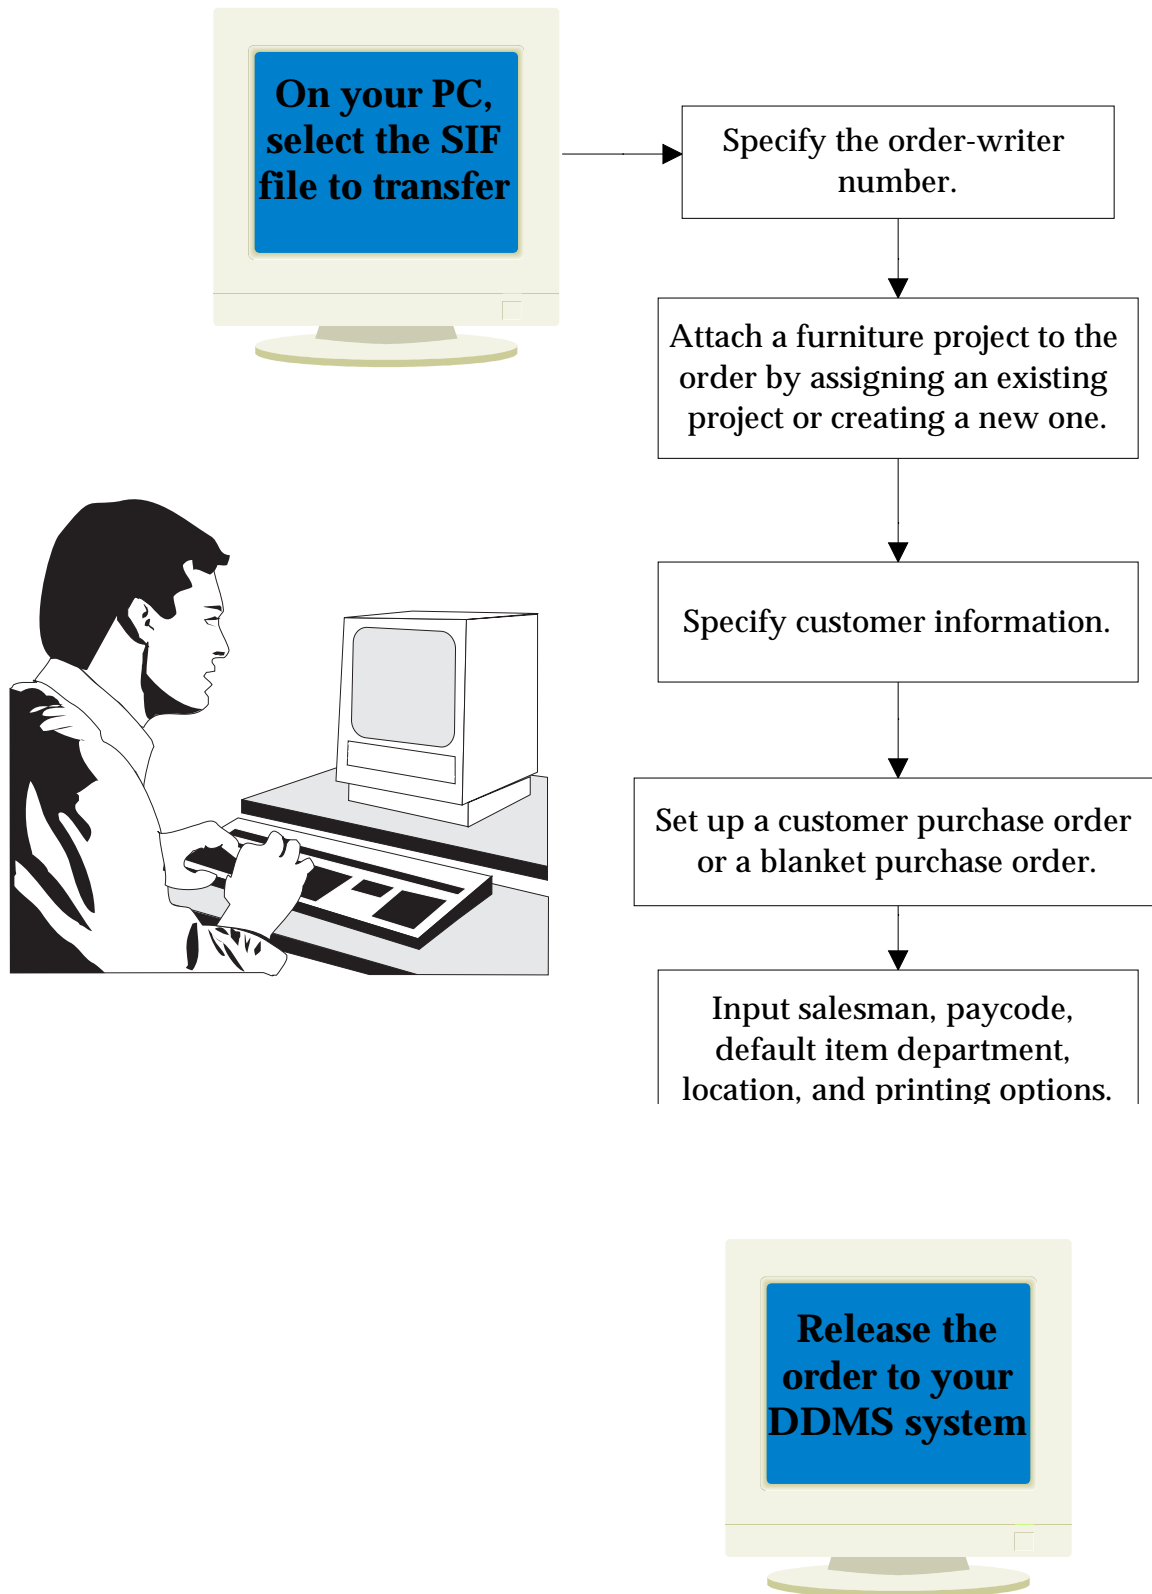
On your PC, select the SIF file to transfer

Specify the order-writer number.

Attach a furniture project to the order by assigning an existing project or creating a new one.

Specify customer information.

Set up a customer purchase order or a blanket purchase order.

Input salesman, paycode, default item department, location, and printing options.

Release the order to your DDMS system